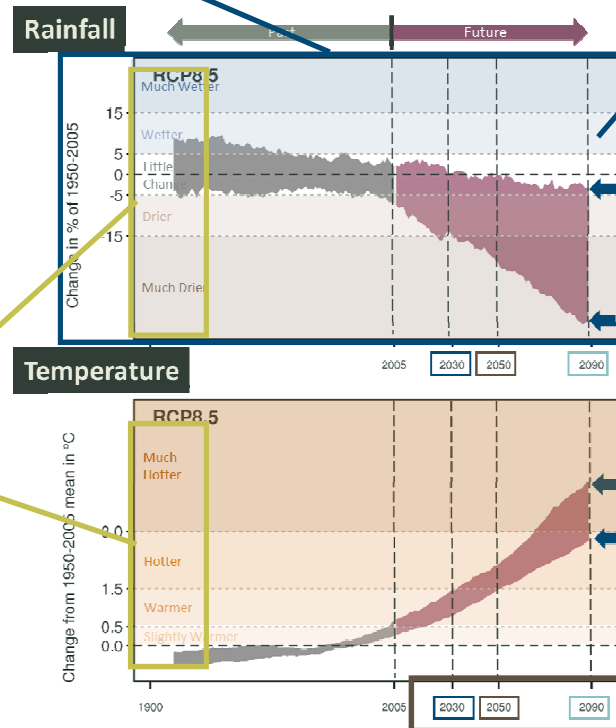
Rainfall

Past

Future

RCP8.5

Much Wetter

Wetter

Little Change

Drier

Much Drier

Change in % of 1950-2005

15

5

0

-5

-15

2005

2030

2050

2090

Temperature

RCP8.5

Much Hotter

Hotter

Warmer

Slightly Warmer

Change from 1950-2005 mean in °C

3.0

1.5

0.5

0.0

1900

2005

2030

2050

2090